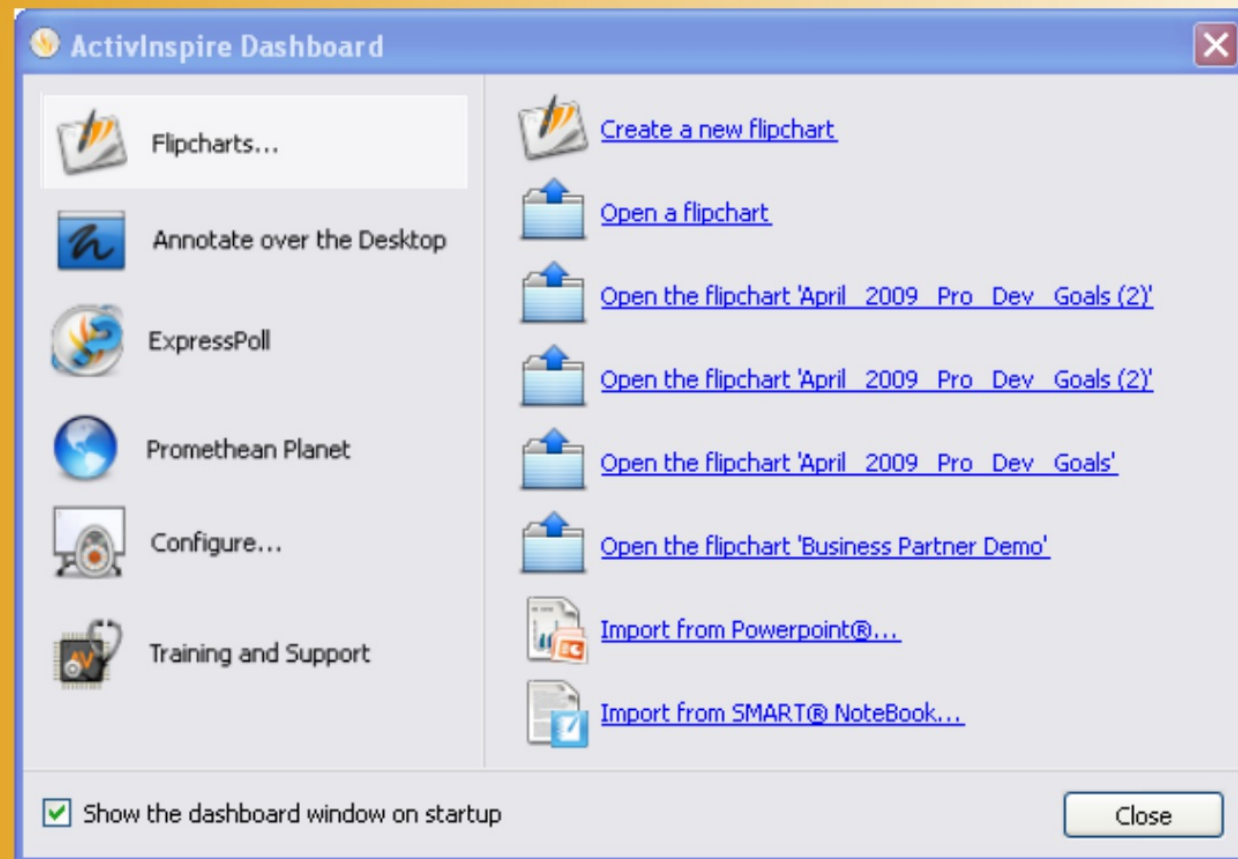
ActivInspire Dashboard

Flipcharts...

Annotate over the Desktop

ExpressPoll

Promethean Planet

Configure...

Training and Support

Create a new flipchart

Open a flipchart

Open the flipchart 'April 2009 Pro Dev Goals (2)'

Open the flipchart 'April 2009 Pro Dev Goals (2)'

Open the flipchart 'April 2009 Pro Dev Goals'

Open the flipchart 'Business Partner Demo'

Import from Powerpoint®...

Import from SMART® NoteBook...

Show the dashboard window on startup

Close